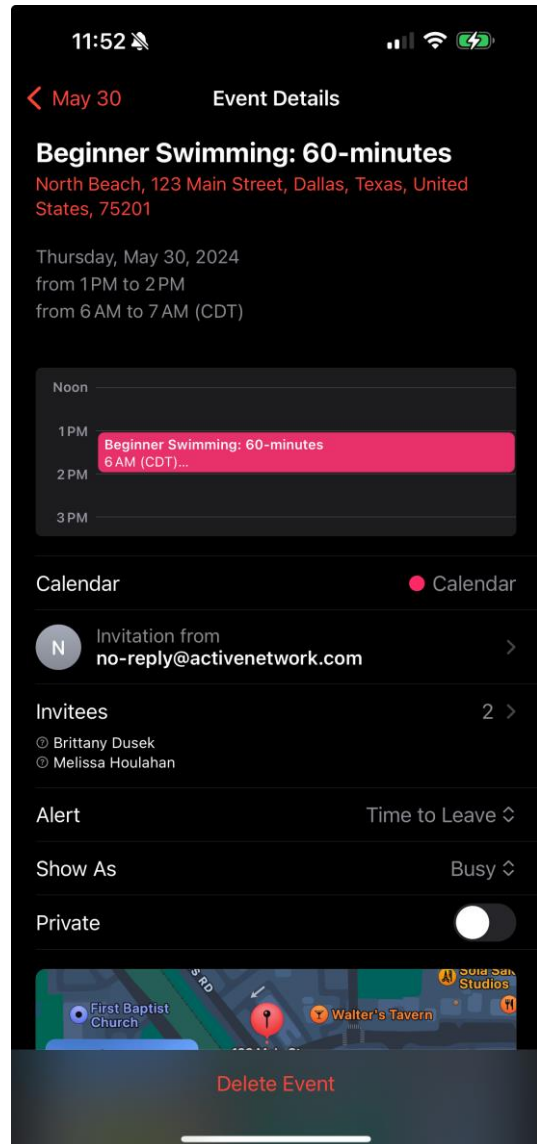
11:52

May 30 Event Details

Beginner Swimming: 60-minutes
North Beach, 123 Main Street, Dallas, Texas, United States, 75201

Thursday, May 30, 2024
from 1 PM to 2 PM
from 6 AM to 7 AM (CDT)

Noon
1 PM
Beginner Swimming: 60-minutes
6 AM (CDT)...
2 PM
3 PM

Calendar ● Calendar

N Invitation from
no-reply@activenetwork.com

Invitees 2
Brittany Dusek
Melissa Houlahan

Alert Time to Leave

Show As Busy

Private

S RD
First Baptist Church
Walter's Tavern
Sola Sal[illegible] Studios
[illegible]

Delete Event